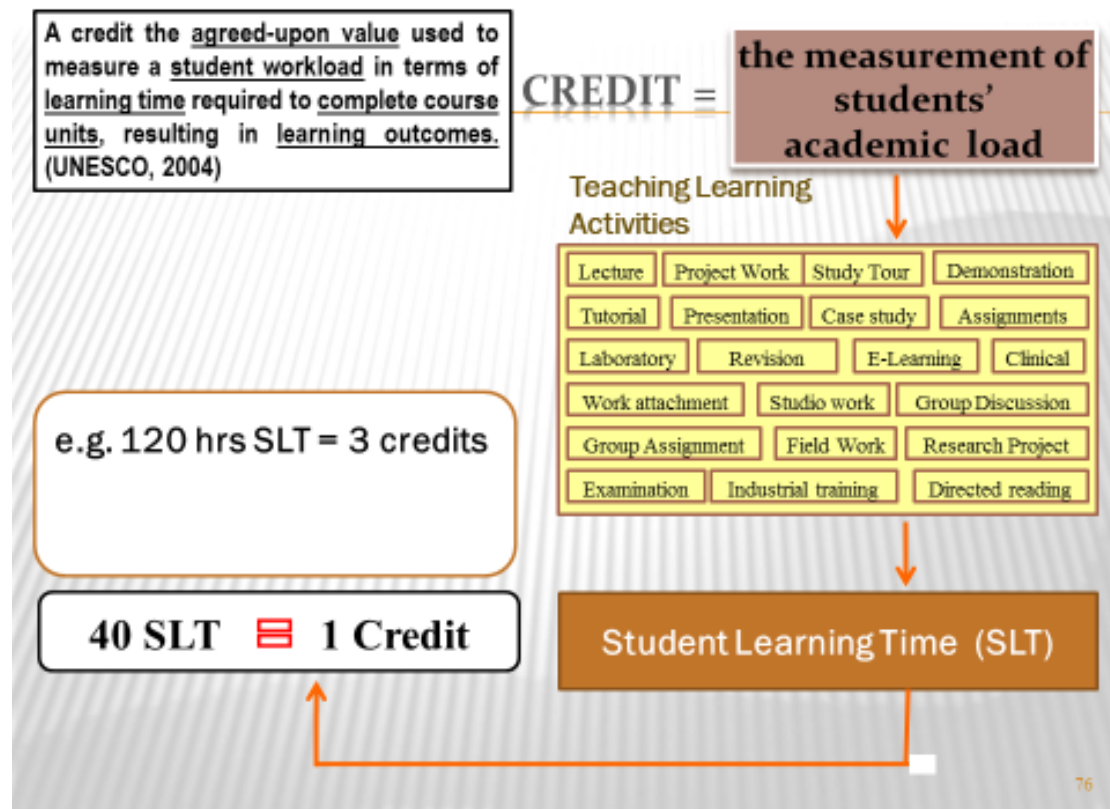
A credit the agreed-upon value used to measure a student workload in terms of learning time required to complete course units, resulting in learning outcomes. (UNESCO, 2004)

CREDIT = the measurement of students' academic load

Teaching Learning Activities

| Lecture | Project Work | Study Tour | Demonstration |
|---|---|---|---|
| Tutorial | Presentation | Case study | Assignments |
| Laboratory | Revision | E-Learning | Clinical |
| Work attachment | Studio work | Group Discussion | |
| Group Assignment | Field Work | Research Project | |
| Examination | Industrial training | Directed reading | |

e.g. 120 hrs SLT = 3 credits

40 SLT = 1 Credit

Student Learning Time (SLT)

76